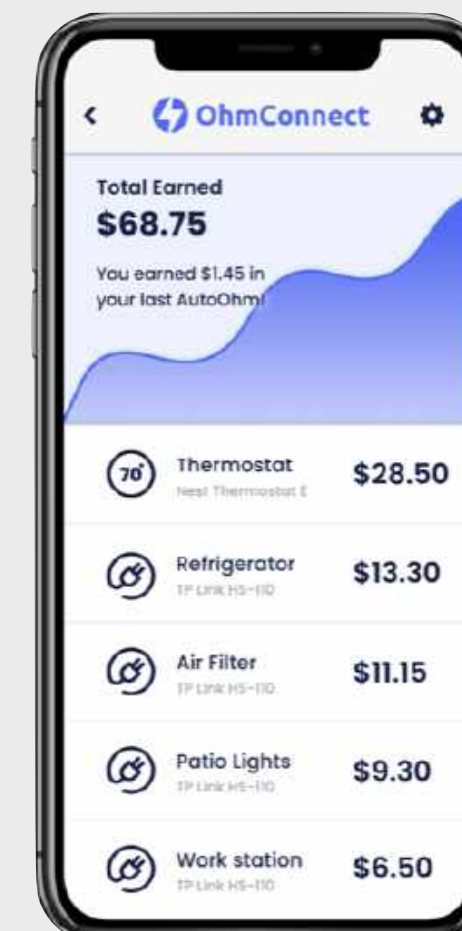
<

OhmConnect

Total Earned
$68.75

You earned $1.45 in your last AutoOhm!

70°

Thermostat
Nest Thermostat E
$28.50

Refrigerator
TP Link HS-110
$13.30

Air Filter
TP Link HS-110
$11.15

Patio Lights
TP Link HS-110
$9.30

Work station
TP Link HS-110
$6.50